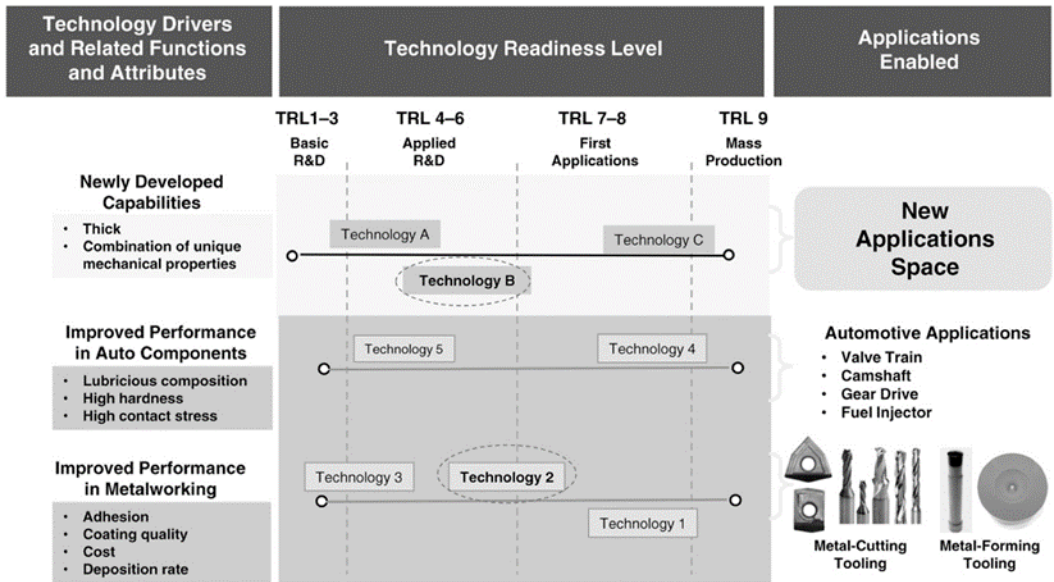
Technology Drivers and Related Functions and Attributes

Technology Readiness Level

Applications Enabled

TRL1–3
Basic R&D

TRL 4–6
Applied R&D

TRL 7–8
First Applications

TRL 9
Mass Production

Newly Developed Capabilities
• Thick
• Combination of unique mechanical properties

Technology A

Technology C

Technology B

New Applications Space

Improved Performance in Auto Components
• Lubricious composition
• High hardness
• High contact stress

Technology 5

Technology 4

Automotive Applications
• Valve Train
• Camshaft
• Gear Drive
• Fuel Injector

Improved Performance in Metalworking
• Adhesion
• Coating quality
• Cost
• Deposition rate

Technology 3

Technology 2

Technology 1

Metal-Cutting Tooling

Metal-Forming Tooling